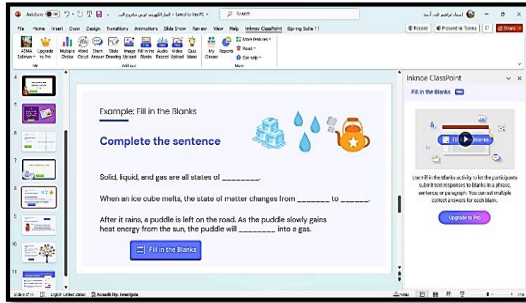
AutoSave
Search
Record
Present in Teams
Share
File Home Insert Draw Design Transitions Animations Slide Show Record Review View Help Inknoe ClassPoint Spring Suite 11
Example: Fill in the Blanks
Complete the sentence
Solid, liquid, and gas are all states of ________.
When an ice cube melts, the state of matter changes from _______ to ______.
After it rains, a puddle is left on the road. As the puddle slowly gains heat energy from the sun, the puddle will ________ into a gas.
Fill in the Blanks
Inknoe ClassPoint
Fill in the Blanks
Use Fill in the blanks activity to let the participants submit text responses to blanks in a phrase, sentence or paragraph. You can set multiple correct answers for each blank.
Upgrade to Pro
English (United States)
Accessibility: Investigate